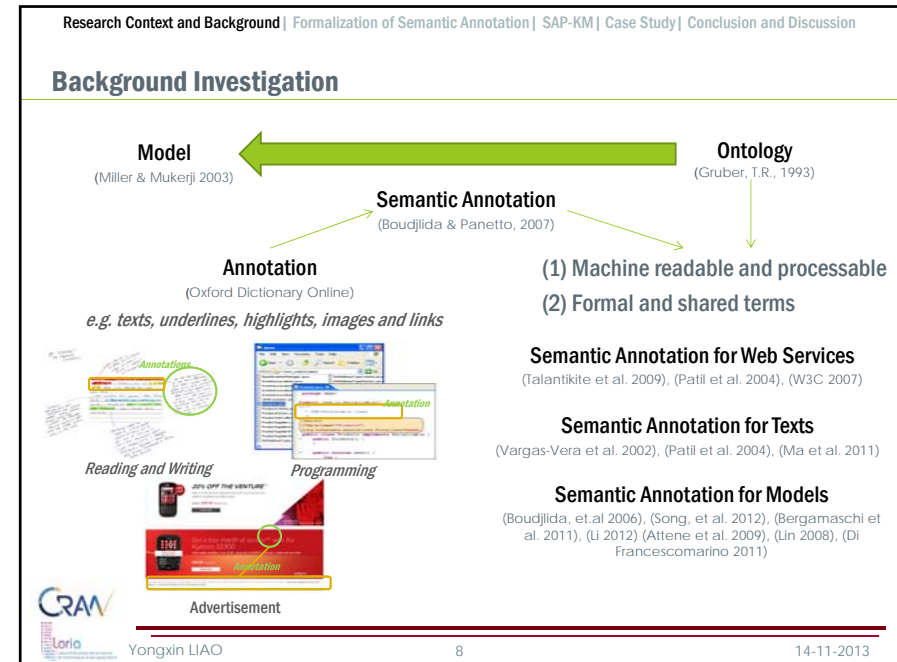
Research Context and Background | Formalization of Semantic Annotation | SAP-KM | Case Study | Conclusion and Discussion

Background Investigation

Model
(Miller & Mukerji 2003)

Ontology
(Gruber, T.R., 1993)

Semantic Annotation
(Boudjlida & Panetto, 2007)

Annotation
(Oxford Dictionary Online)

e.g. texts, underlines, highlights, images and links

(1) Machine readable and processable

(2) Formal and shared terms

Annotations

Annotation

Reading and Writing

Programming

20% OFF THE VENTURE

Annotation

Advertisement

Semantic Annotation for Web Services
(Talantikite et al. 2009), (Patil et al. 2004), (W3C 2007)

Semantic Annotation for Texts
(Vargas-Vera et al. 2002), (Patil et al. 2004), (Ma et al. 2011)

Semantic Annotation for Models
(Boudjlida, et.al 2006), (Song, et al. 2012), (Bergamaschi et al. 2011), (Li 2012) (Attene et al. 2009), (Lin 2008), (Di Francescomarino 2011)

CRAN

Loria

Yongxin LIAO

8

14-11-2013